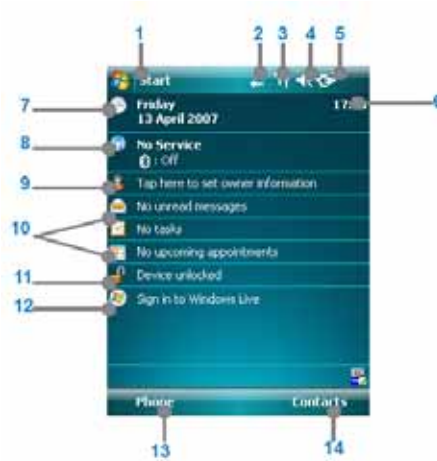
1
2
3
4
5
Start
7
Friday
13 April 2007
17:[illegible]
6
8
No Service
: Off
9
Tap here to set owner information
10
No unread messages
No tasks
No upcoming appointments
11
Device unlocked
12
Sign in to Windows Live
Phone
Contacts
13
14